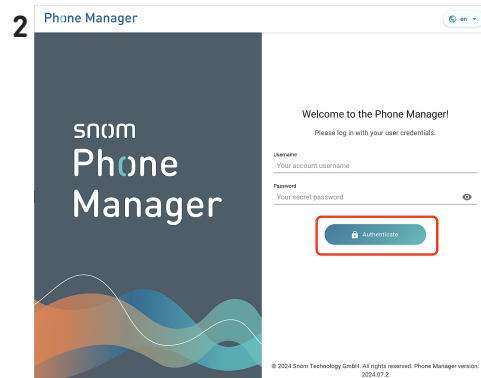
2

Phone Manager

en

snom
Phone
Manager

Welcome to the Phone Manager!

Please log in with your user credentials.

Username
Your account username

Password
Your secret password

Authenticate

© 2024 Snom Technology GmbH. All rights reserved. Phone Manager version: 2024.07.2